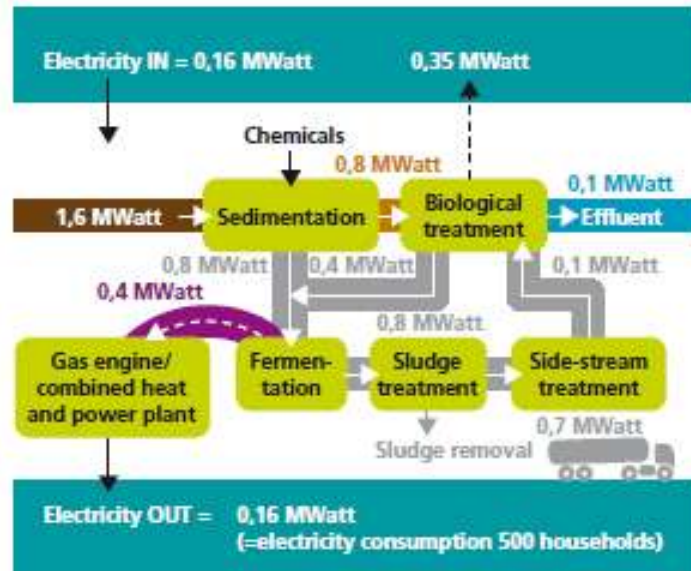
Electricity IN = 0,16 MWatt

0,35 MWatt

Chemicals

0,8 MWatt

1,6 MWatt

Sedimentation

Biological treatment

0,1 MWatt

Effluent

0,8 MWatt

0,4 MWatt

0,1 MWatt

0,4 MWatt

0,8 MWatt

Gas engine/ combined heat and power plant

Fermentation

Sludge treatment

Side-stream treatment

0,7 MWatt

Sludge removal

Electricity OUT = 0,16 MWatt (=electricity consumption 500 households)